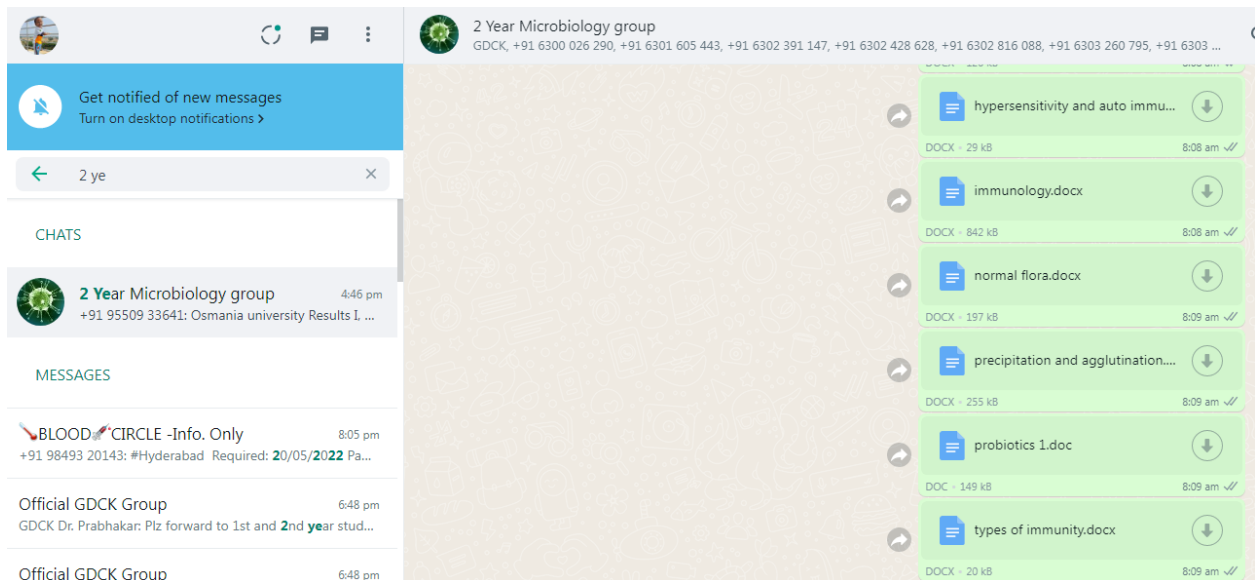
Get notified of new messages
Turn on desktop notifications >

2 ye

CHATS

2 Year Microbiology group 4:46 pm
+91 95509 33641: Osmania university Results I, ...

MESSAGES

BLOOD CIRCLE -Info. Only 8:05 pm
+91 98493 20143: #Hyderabad Required: 20/05/2022 Pa...

Official GDCK Group 6:48 pm
GDCK Dr. Prabhakar: Plz forward to 1st and 2nd year stud...

Official GDCK Group 6:48 pm

2 Year Microbiology group
GDCK, +91 6300 026 290, +91 6301 605 443, +91 6302 391 147, +91 6302 428 628, +91 6302 816 088, +91 6303 260 795, +91 6303 ...

hypersensitivity and auto immu...
DOCX • 29 kB 8:08 am

immunology.docx
DOCX • 842 kB 8:08 am

normal flora.docx
DOCX • 197 kB 8:09 am

precipitation and agglutination....
DOCX • 255 kB 8:09 am

probiotics 1.doc
DOC • 149 kB 8:09 am

types of immunity.docx
DOCX • 20 kB 8:09 am